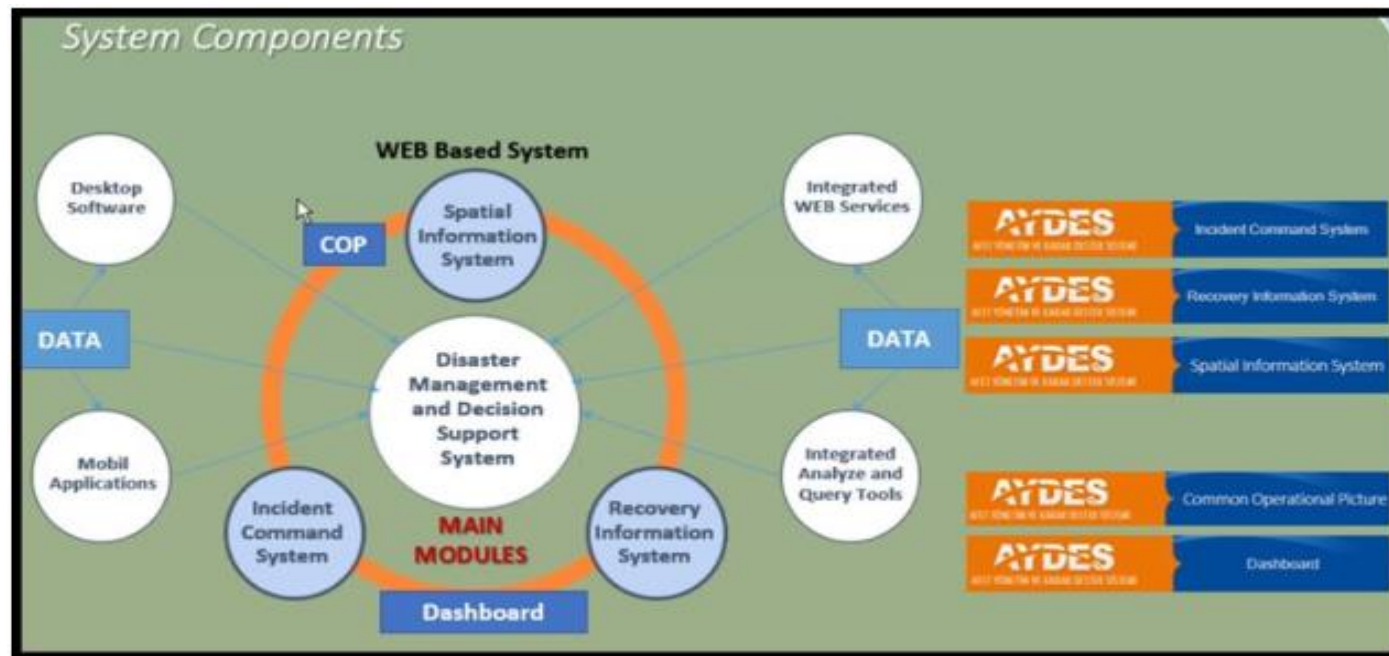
System Components

WEB Based System

Desktop Software

COP

Spatial Information System

Integrated WEB Services

DATA

Disaster Management and Decision Support System

DATA

Mobil Applications

Incident Command System

MAIN MODULES

Recovery Information System

Integrated Analyze and Query Tools

Dashboard

AYDES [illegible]
Incident Command System

AYDES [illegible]
Recovery Information System

AYDES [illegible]
Spatial Information System

AYDES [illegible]
Common Operational Picture

AYDES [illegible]
Dashboard